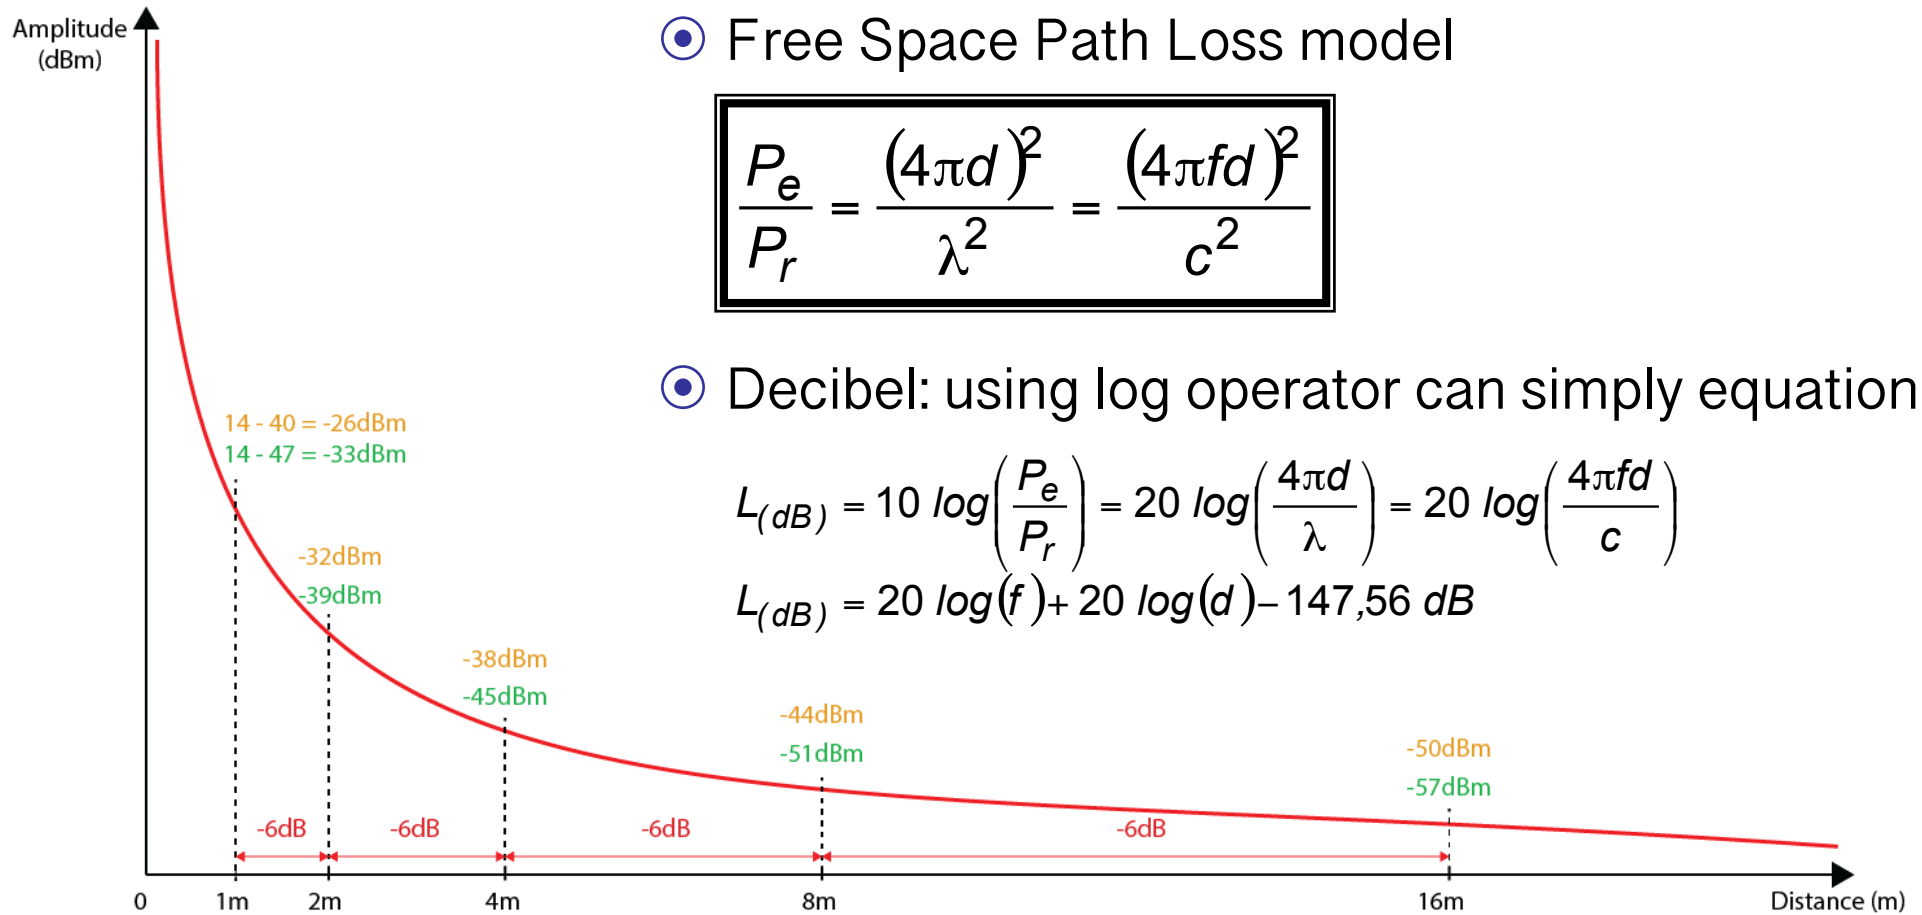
Amplitude (dBm)

Free Space Path Loss model

$\frac{P_e}{P_r} = \frac{(4\pi d)^2}{\lambda^2} = \frac{(4\pi f d)^2}{c^2}$

Decibel: using log operator can simply equation

$L_{(dB)} = 10 \log\left(\frac{P_e}{P_r}\right) = 20 \log\left(\frac{4\pi d}{\lambda}\right) = 20 \log\left(\frac{4\pi f d}{c}\right)$

$L_{(dB)} = 20 \log(f) + 20 \log(d) - 147{,}56\ dB$

14 - 40 = -26dBm
14 - 47 = -33dBm

-32dBm
-39dBm

-38dBm
-45dBm

-44dBm
-51dBm

-50dBm
-57dBm

-6dB
-6dB
-6dB
-6dB

0
1m
2m
4m
8m
16m
Distance (m)